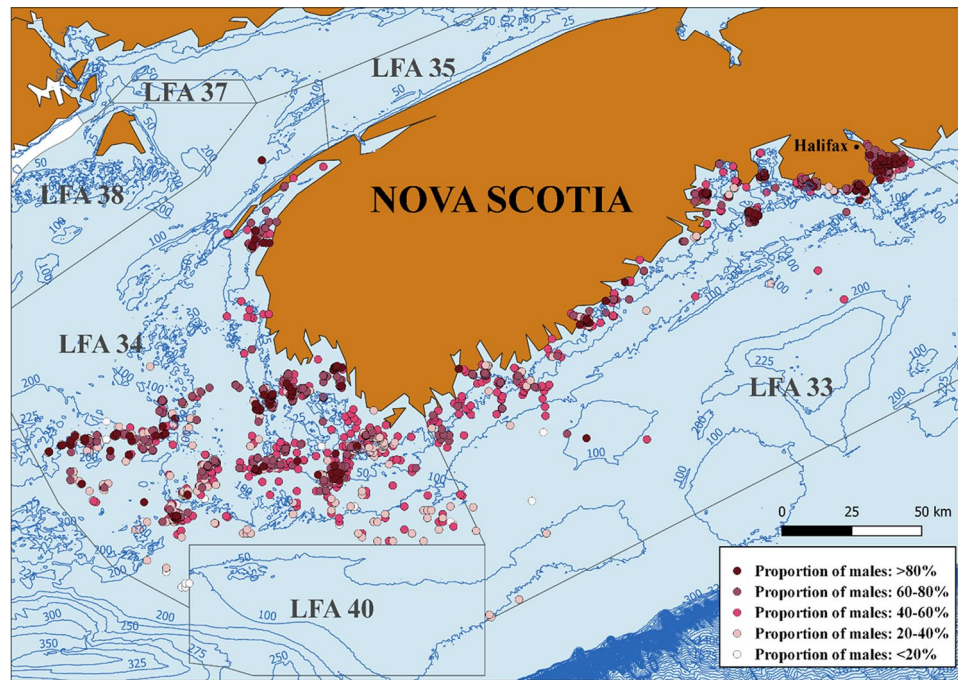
LFA 35

LFA 37

LFA 38

NOVA SCOTIA

Halifax

LFA 34

LFA 33

LFA 40

50
50
50
100
200
200
100
50
100
100
50
200
225
100
100
50
200
200
225
200
100
100
50
200
300
250
350
325
275
250
100
50
200

0 25 50 km

Proportion of males: >80%
Proportion of males: 60-80%
Proportion of males: 40-60%
Proportion of males: 20-40%
Proportion of males: <20%